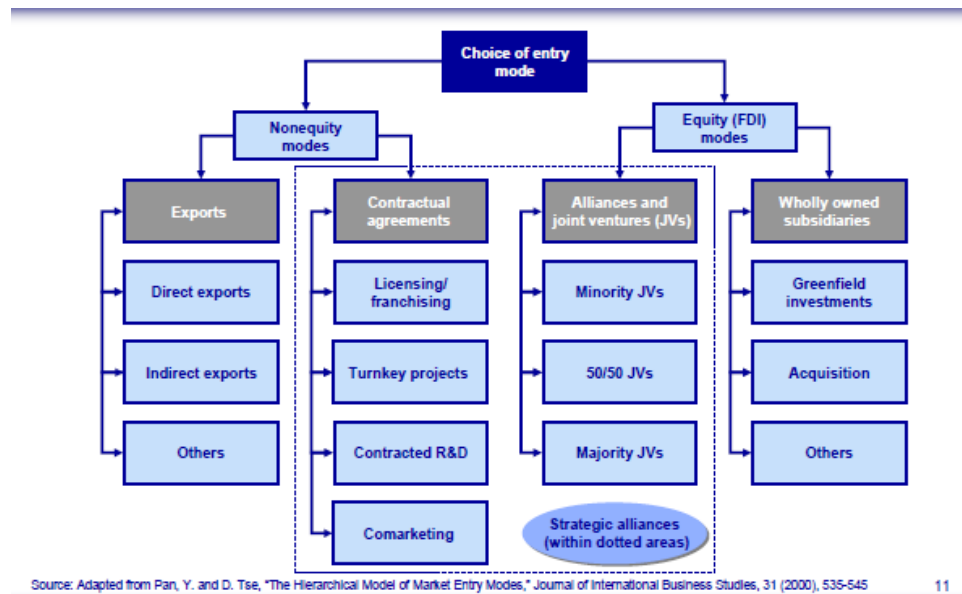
Choice of entry mode

Nonequity modes

Equity (FDI) modes

Exports

Direct exports

Indirect exports

Others

Contractual agreements

Licensing/ franchising

Turnkey projects

Contracted R&D

Comarketing

Alliances and joint ventures (JVs)

Minority JVs

50/50 JVs

Majority JVs

Strategic alliances (within dotted areas)

Wholly owned subsidiaries

Greenfield investments

Acquisition

Others

Source: Adapted from Pan, Y. and D. Tse, "The Hierarchical Model of Market Entry Modes," Journal of International Business Studies, 31 (2000), 535-545

11